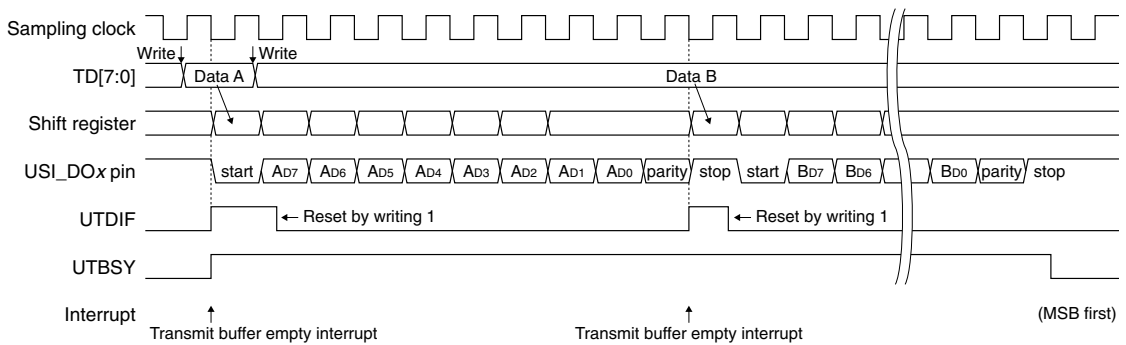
Sampling clock

Write

Write

TD[7:0]

Data A

Data B

Shift register

USI_DO$x$ pin

start

A$_{D7}$

A$_{D6}$

A$_{D5}$

A$_{D4}$

A$_{D3}$

A$_{D2}$

A$_{D1}$

A$_{D0}$

parity

stop

start

B$_{D7}$

B$_{D6}$

B$_{D0}$

parity

stop

UTDIF

← Reset by writing 1

← Reset by writing 1

UTBSY

Interrupt

Transmit buffer empty interrupt

Transmit buffer empty interrupt

(MSB first)